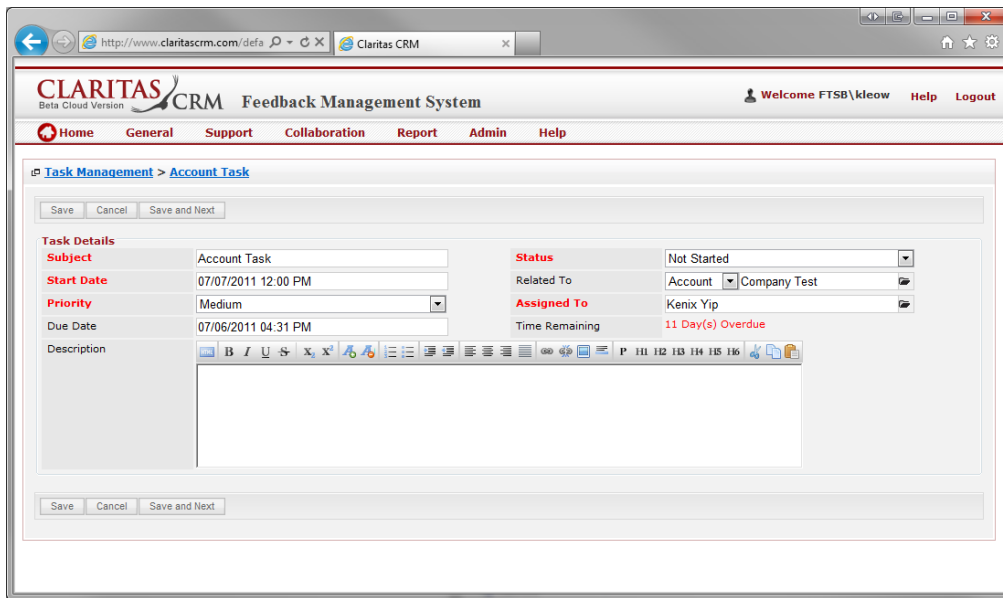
http://www.claritascrm.com/defa
Claritas CRM

CLARITAS CRM
Beta Cloud Version
Feedback Management System
Welcome FTSB\kleow Help Logout

Home General Support Collaboration Report Admin Help

Task Management > Account Task

Save Cancel Save and Next

Task Details

| Subject | Account Task | Status | Not Started |
|---|---|---|---|
| Start Date | 07/07/2011 12:00 PM | Related To | Account Company Test |
| Priority | Medium | Assigned To | Kenix Yip |
| Due Date | 07/06/2011 04:31 PM | Time Remaining | 11 Day(s) Overdue |
| Description | B I U S $x_2$ $x^2$ P H1 H2 H3 H4 H5 H6 | | |

Save Cancel Save and Next